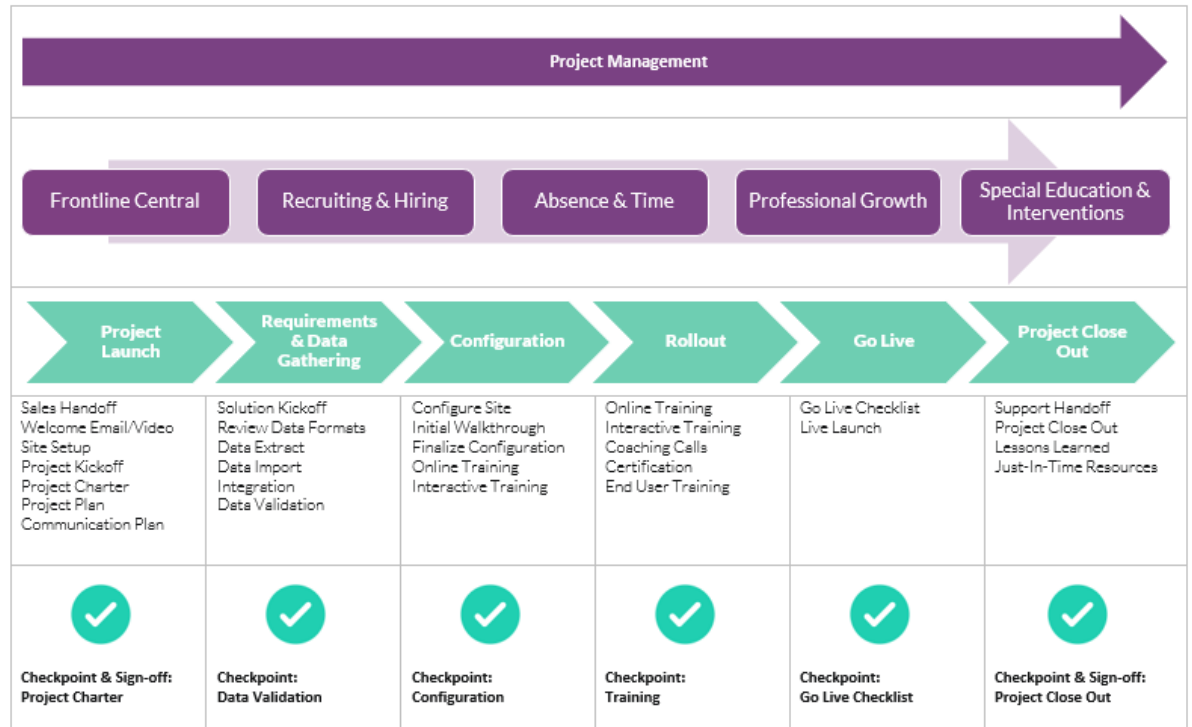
Project Management

Frontline Central

Recruiting & Hiring

Absence & Time

Professional Growth

Special Education & Interventions

Project Launch

Requirements & Data Gathering

Configuration

Rollout

Go Live

Project Close Out

Sales Handoff
Welcome Email/Video
Site Setup
Project Kickoff
Project Charter
Project Plan
Communication Plan

Solution Kickoff
Review Data Formats
Data Extract
Data Import
Integration
Data Validation

Configure Site
Initial Walkthrough
Finalize Configuration
Online Training
Interactive Training

Online Training
Interactive Training
Coaching Calls
Certification
End User Training

Go Live Checklist
Live Launch

Support Handoff
Project Close Out
Lessons Learned
Just-In-Time Resources

Checkpoint & Sign-off: Project Charter

Checkpoint: Data Validation

Checkpoint: Configuration

Checkpoint: Training

Checkpoint: Go Live Checklist

Checkpoint & Sign-off: Project Close Out